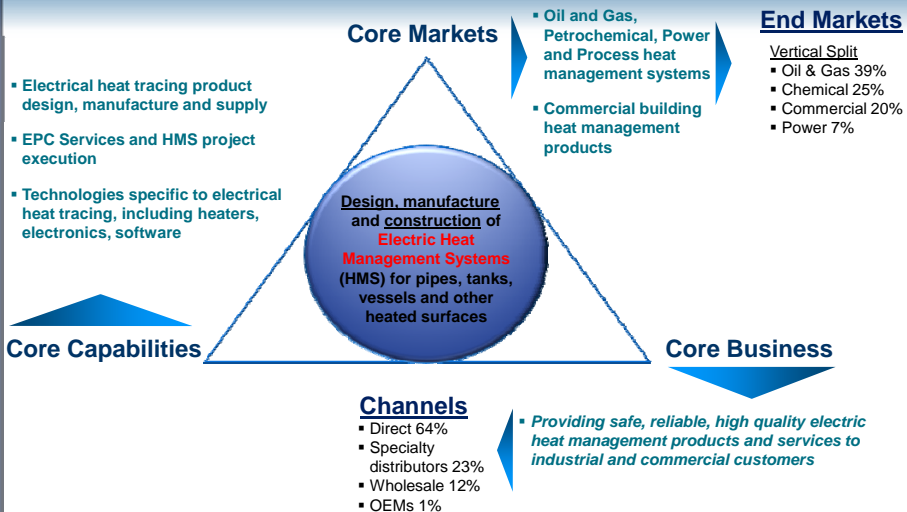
Core Markets

▪ Oil and Gas, Petrochemical, Power and Process heat management systems

▪ Commercial building heat management products

End Markets

Vertical Split
▪ Oil & Gas 39%
▪ Chemical 25%
▪ Commercial 20%
▪ Power 7%

▪ Electrical heat tracing product design, manufacture and supply

▪ EPC Services and HMS project execution

▪ Technologies specific to electrical heat tracing, including heaters, electronics, software

Design, manufacture and construction of Electric Heat Management Systems (HMS) for pipes, tanks, vessels and other heated surfaces

Core Capabilities

Core Business

Channels
▪ Direct 64%
▪ Specialty distributors 23%
▪ Wholesale 12%
▪ OEMs 1%

▪ Providing safe, reliable, high quality electric heat management products and services to industrial and commercial customers